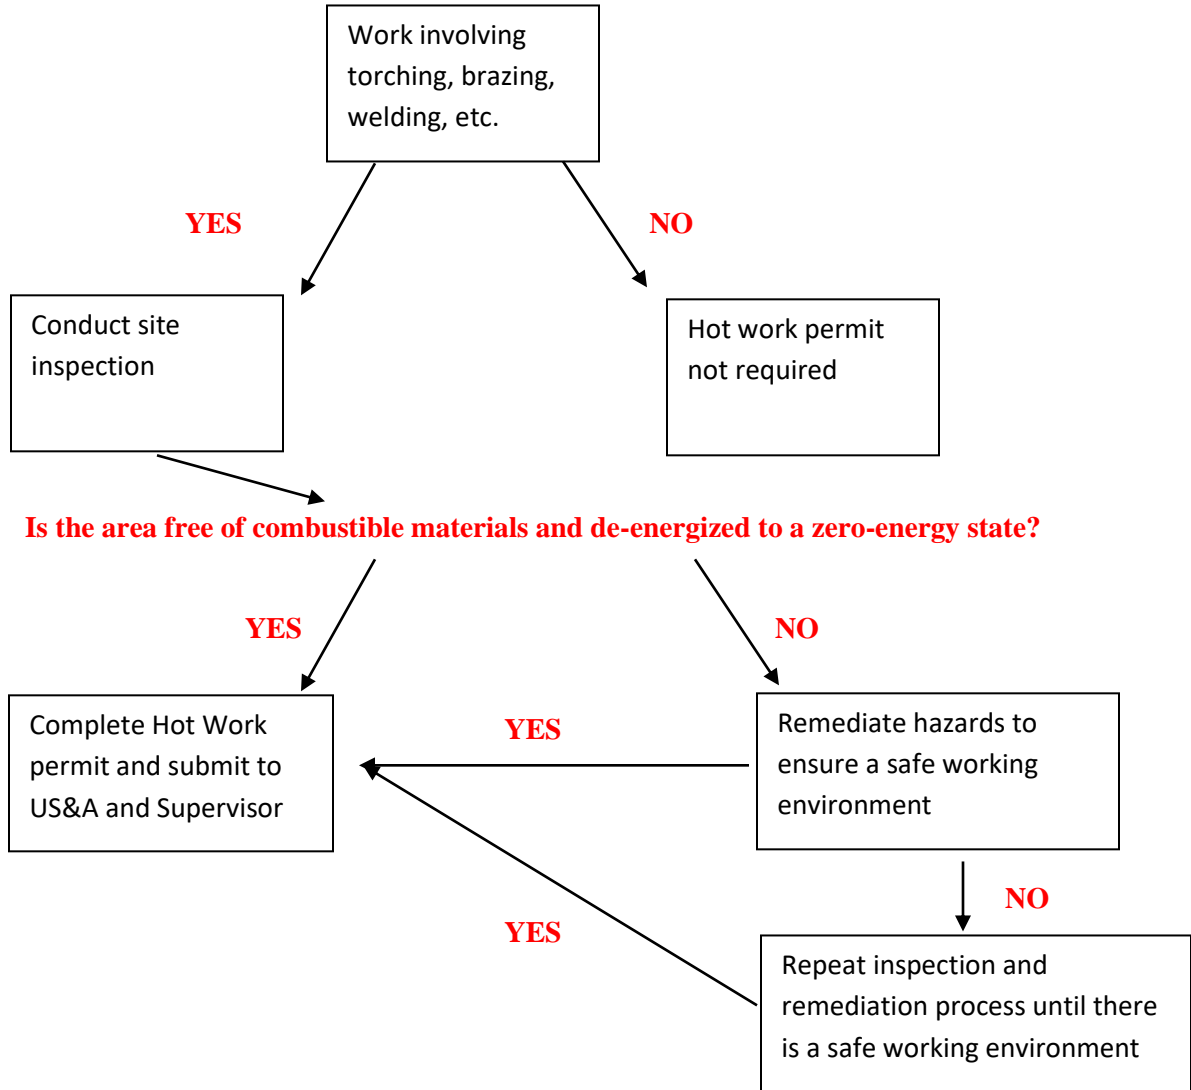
Work involving torching, brazing, welding, etc.

YES

NO

Conduct site inspection

Hot work permit not required

Is the area free of combustible materials and de-energized to a zero-energy state?

YES

NO

Complete Hot Work permit and submit to US&A and Supervisor

YES

Remediate hazards to ensure a safe working environment

NO

YES

Repeat inspection and remediation process until there is a safe working environment